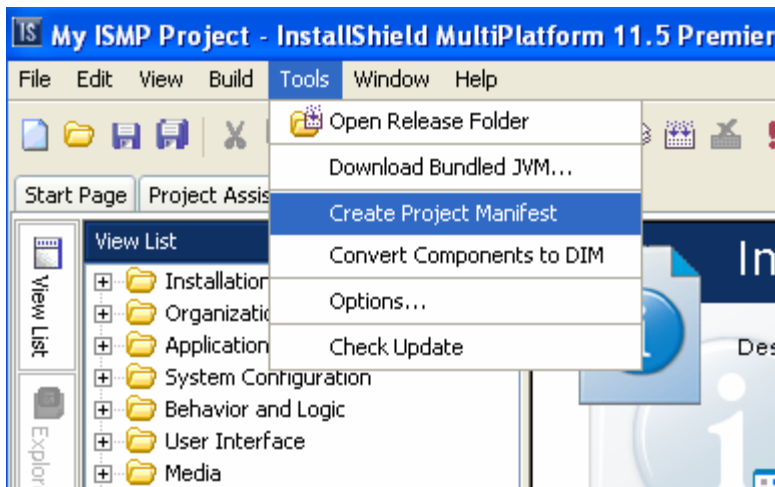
IS My ISMP Project - InstallShield MultiPlatform 11.5 Premier

File Edit View Build Tools Window Help

Open Release Folder
Download Bundled JVM...
Create Project Manifest
Convert Components to DIM
Options...
Check Update

Start Page Project Assis

View List

View List
Installation
Organizatio
Application
System Configuration
Behavior and Logic
User Interface
Media

Explor

In

Des